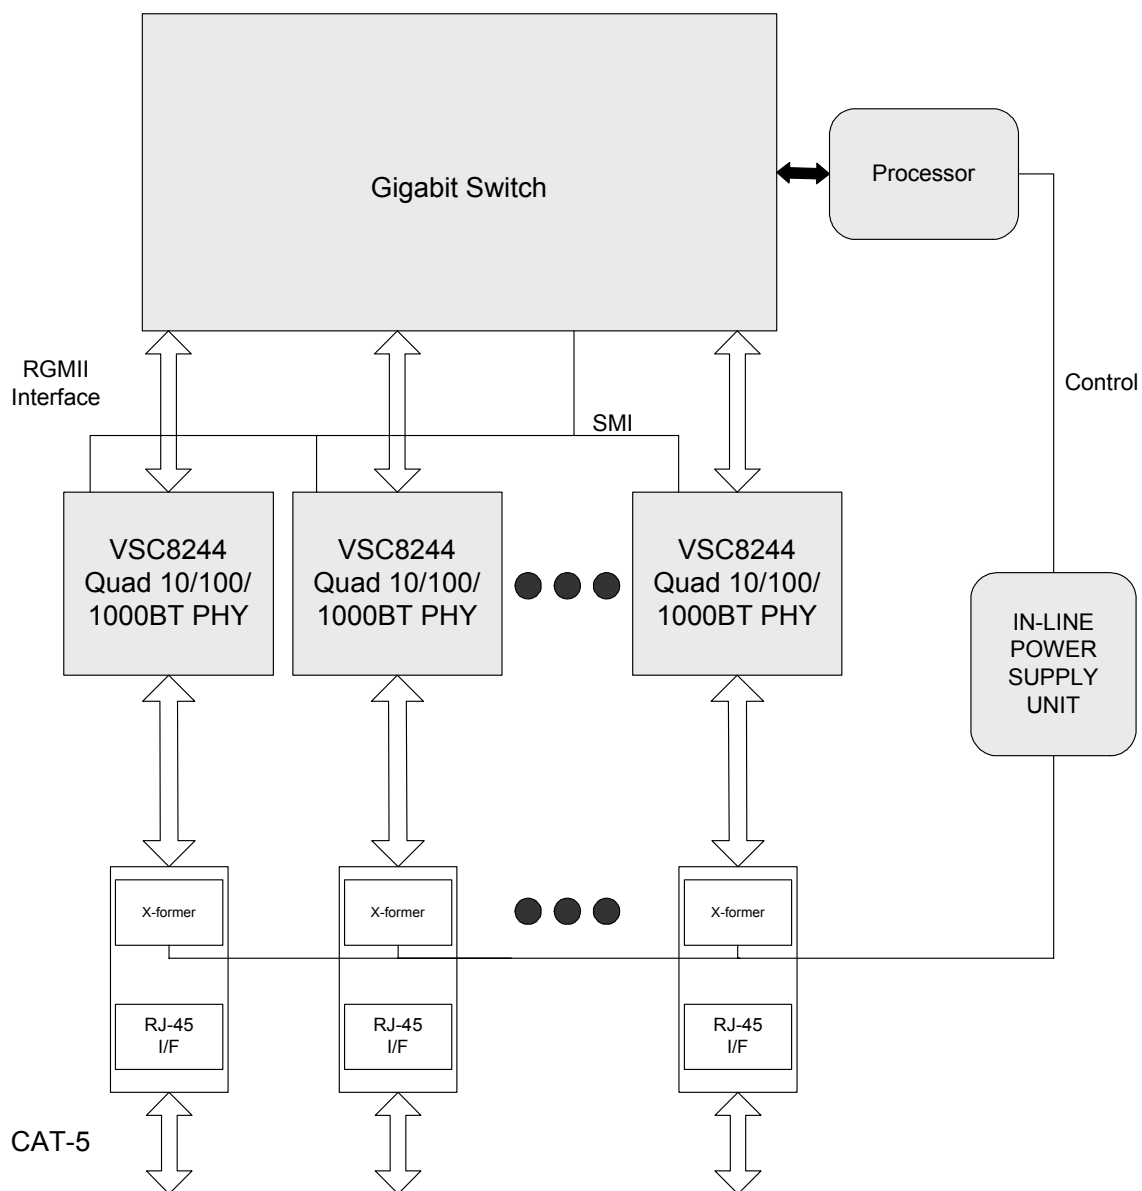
Gigabit Switch

Processor

RGMII
Interface

SMI

Control

VSC8244
Quad 10/100/
1000BT PHY

VSC8244
Quad 10/100/
1000BT PHY

VSC8244
Quad 10/100/
1000BT PHY

IN-LINE
POWER
SUPPLY
UNIT

X-former

X-former

X-former

RJ-45
I/F

RJ-45
I/F

RJ-45
I/F

CAT-5